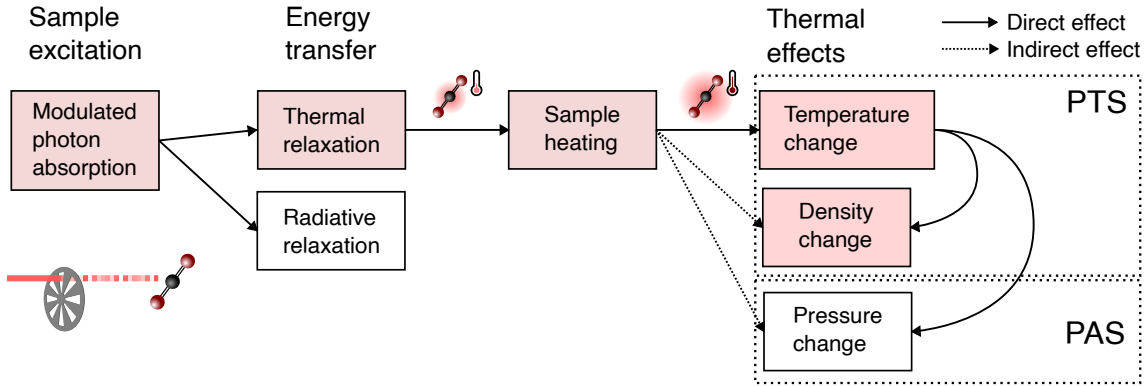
Sample excitation

Energy transfer

Thermal effects

Direct effect

Indirect effect

Modulated photon absorption

Thermal relaxation

Radiative relaxation

Sample heating

PTS

Temperature change

Density change

PAS

Pressure change